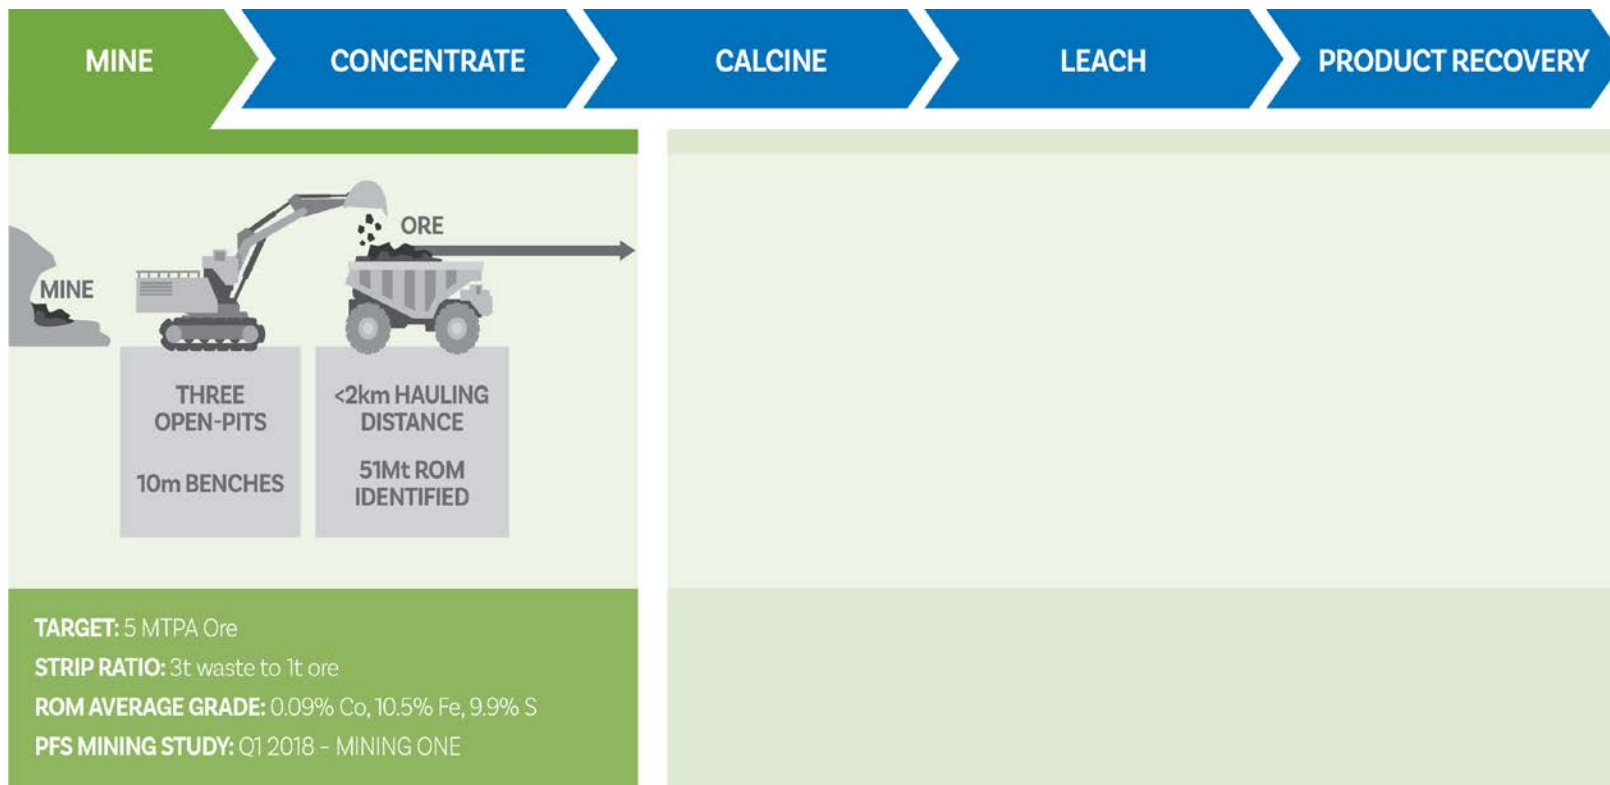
MINE

CONCENTRATE

CALCINE

LEACH

PRODUCT RECOVERY

MINE

ORE

THREE OPEN-PITS

10m BENCHES

<2km HAULING DISTANCE

51Mt ROM IDENTIFIED

TARGET: 5 MTPA Ore
STRIP RATIO: 3t waste to 1t ore
ROM AVERAGE GRADE: 0.09% Co, 10.5% Fe, 9.9% S
PFS MINING STUDY: Q1 2018 – MINING ONE